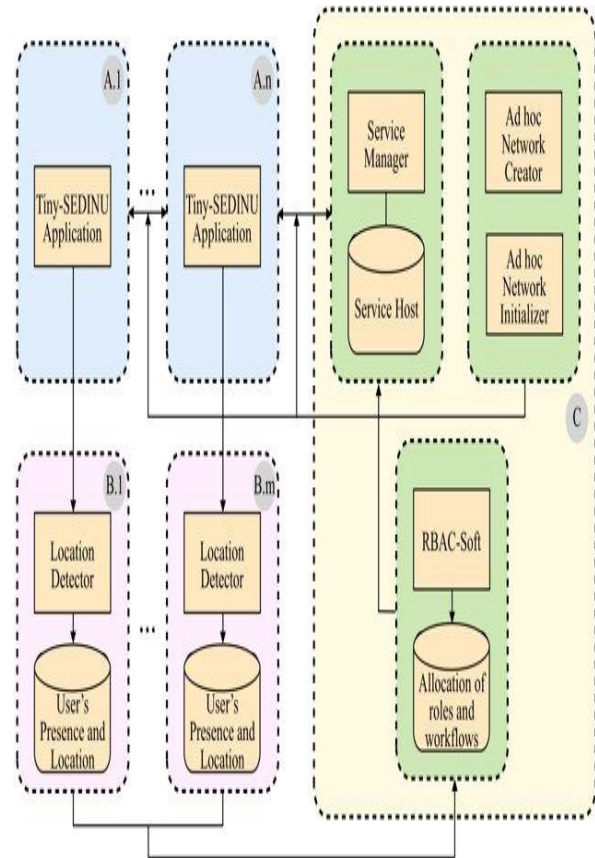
A.1

Tiny-SEDINU Application

...

A.n

Tiny-SEDINU Application

Service Manager

Service Host

Ad hoc Network Creator

Ad hoc Network Initializer

C

B.1

Location Detector

User's Presence and Location

...

B.m

Location Detector

User's Presence and Location

RBAC-Soft

Allocation of roles and workflows